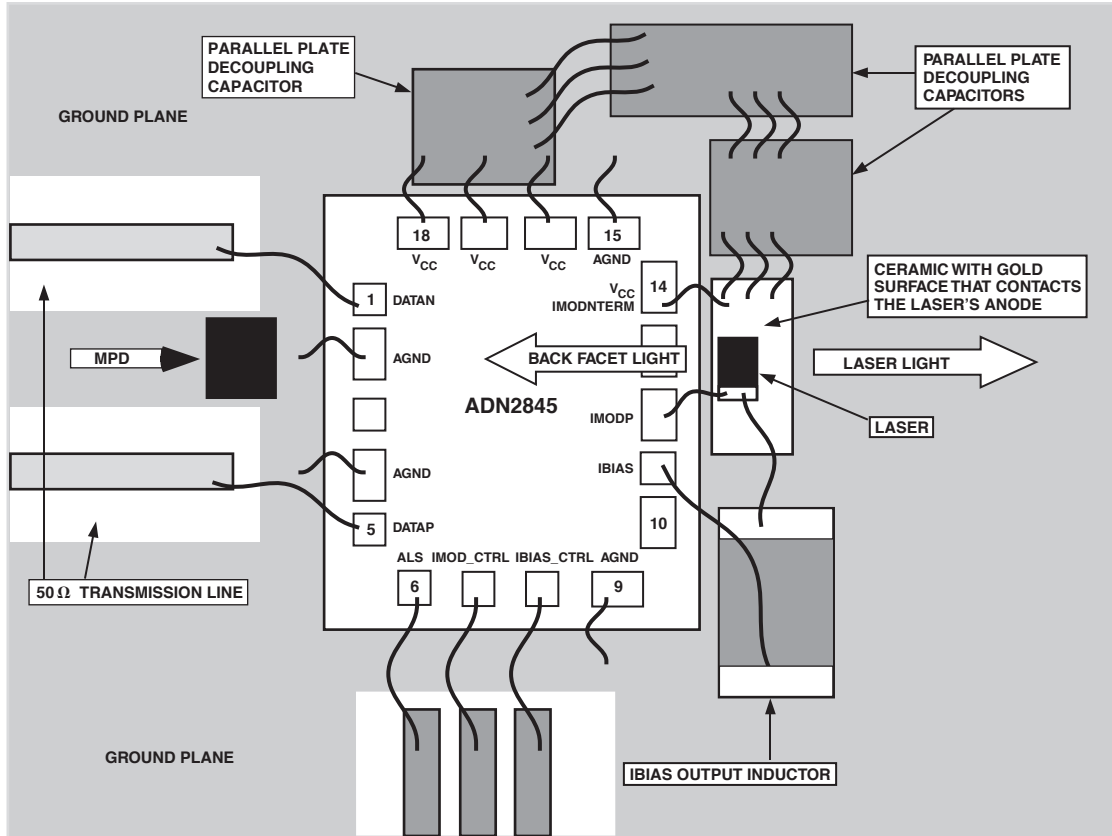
PARALLEL PLATE DECOUPLING CAPACITOR

PARALLEL PLATE DECOUPLING CAPACITORS

GROUND PLANE

18
$V_{CC}$
$V_{CC}$
$V_{CC}$
15
AGND

CERAMIC WITH GOLD SURFACE THAT CONTACTS THE LASER'S ANODE

14
$V_{CC}$
IMODNTERM

1 DATAN

MPD

AGND

BACK FACET LIGHT

LASER LIGHT

ADN2845

IMODP

LASER

AGND

IBIAS

5 DATAP

10

ALS IMOD_CTRL IBIAS_CTRL AGND

6

9

50 Ω TRANSMISSION LINE

GROUND PLANE

IBIAS OUTPUT INDUCTOR